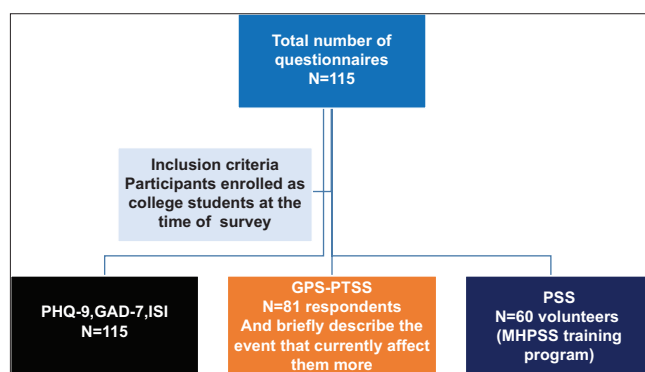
Total number of questionnaires
N=115

Inclusion criteria
Participants enrolled as college students at the time of survey

PHQ-9,GAD-7,ISI
N=115

GPS-PTSS
N=81 respondents
And briefly describe the event that currently affect them more

PSS
N=60 volunteers
(MHPSS training program)